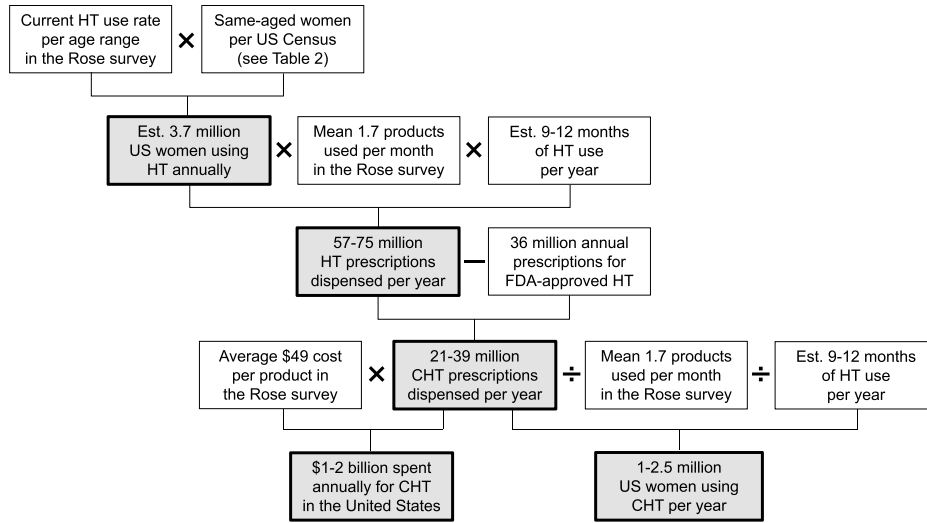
Current HT use rate per age range in the Rose survey

×

Same-aged women per US Census (see Table 2)

Est. 3.7 million US women using HT annually

×

Mean 1.7 products used per month in the Rose survey

×

Est. 9-12 months of HT use per year

57-75 million HT prescriptions dispensed per year

−

36 million annual prescriptions for FDA-approved HT

Average $49 cost per product in the Rose survey

×

21-39 million CHT prescriptions dispensed per year

÷

Mean 1.7 products used per month in the Rose survey

÷

Est. 9-12 months of HT use per year

$1-2 billion spent annually for CHT in the United States

1-2.5 million US women using CHT per year